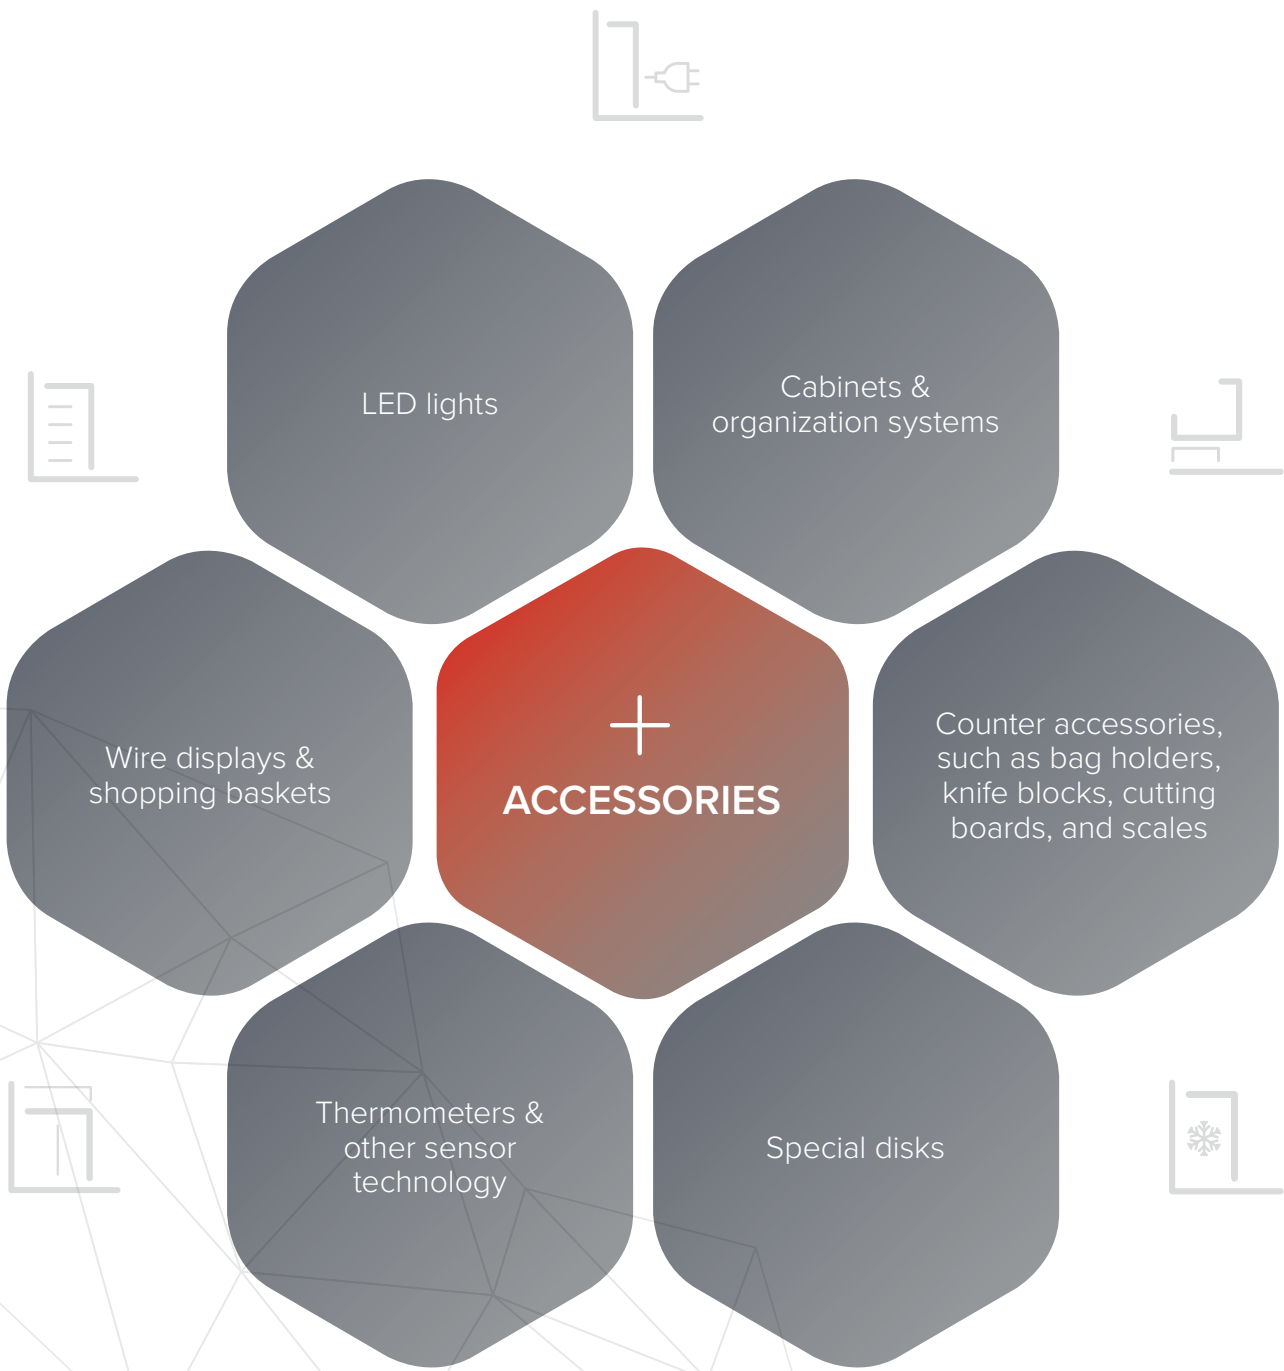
LED lights

Cabinets & organization systems

Wire displays & shopping baskets

+

ACCESSORIES

Counter accessories, such as bag holders, knife blocks, cutting boards, and scales

Thermometers & other sensor technology

Special disks